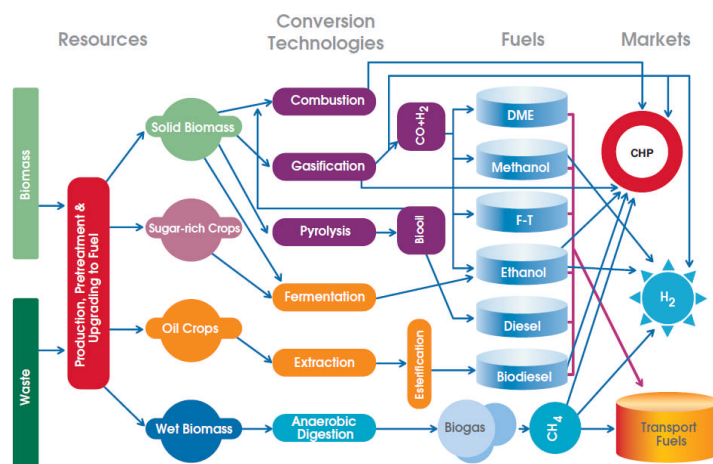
Resources

Conversion Technologies

Fuels

Markets

Biomass

Waste

Production, Pretreatment & Upgrading to Fuel

Solid Biomass

Sugar-rich Crops

Oil Crops

Wet Biomass

Combustion

Gasification

Pyrolysis

Fermentation

Extraction

Anaerobic Digestion

$CO+H_2$

Bioil

Esterification

DME

Methanol

F-T

Ethanol

Diesel

Biodiesel

Biogas

$CH_4$

CHP

$H_2$

Transport Fuels